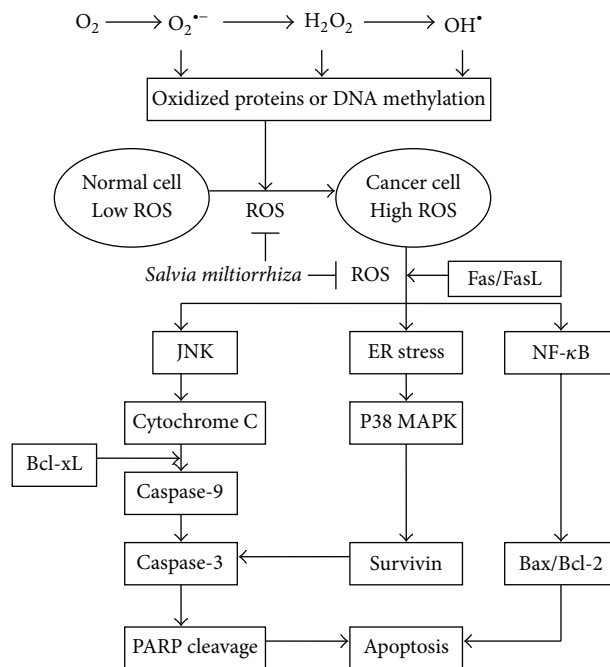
$O_2 \longrightarrow O_2^{\bullet -} \longrightarrow H_2O_2 \longrightarrow OH^{\bullet}$

Oxidized proteins or DNA methylation

Normal cell
Low ROS

ROS

Cancer cell
High ROS

*Salvia miltiorrhiza*

ROS

Fas/FasL

JNK

ER stress

NF-$\kappa$B

Cytochrome C

P38 MAPK

Bcl-xL

Caspase-9

Caspase-3

Survivin

Bax/Bcl-2

PARP cleavage

Apoptosis